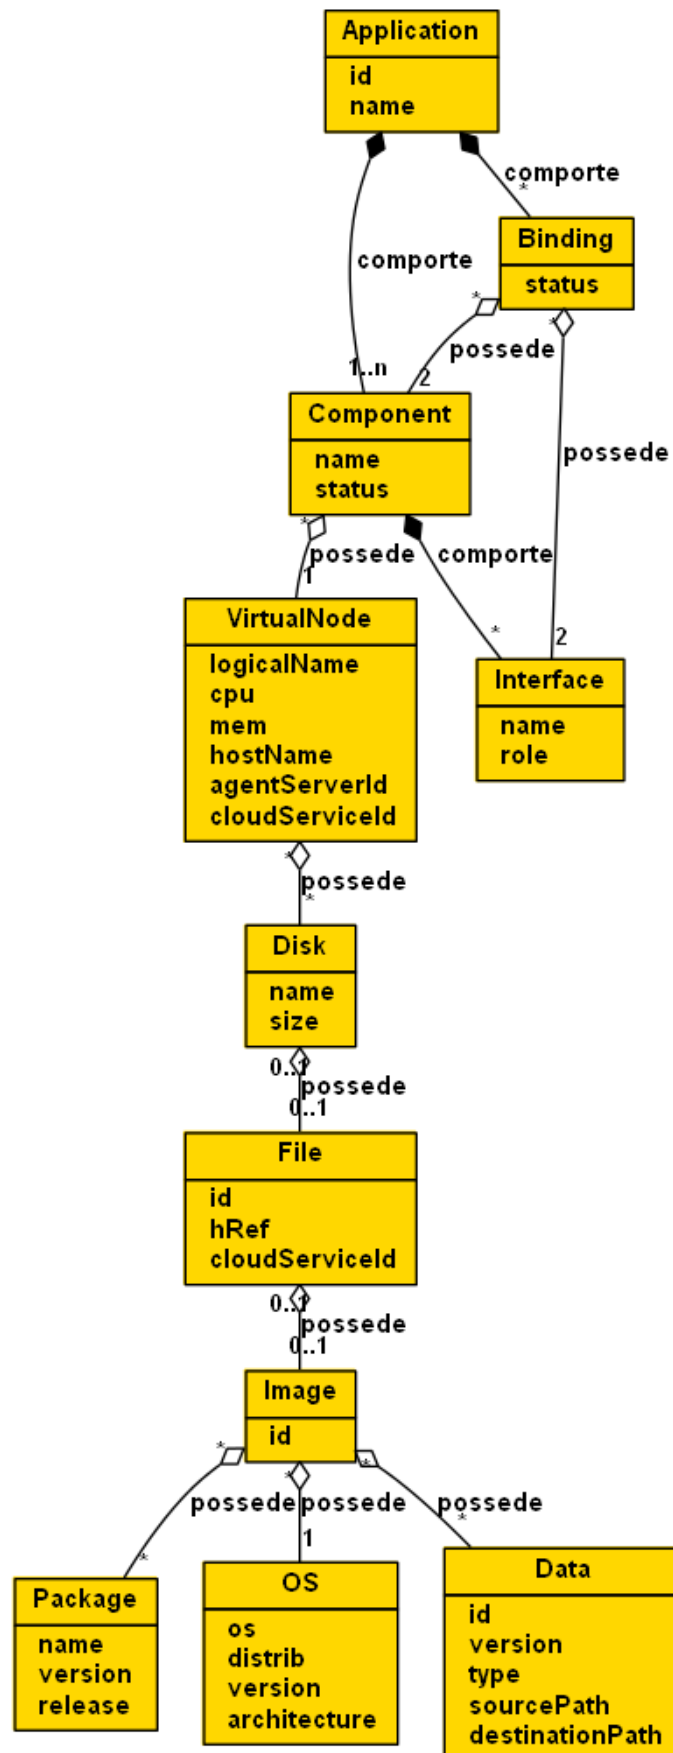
Application
id
name

comporte
*

Binding
status

comporte

*
possede
2

1..n

possede

Component
name
status

*
possede
1

comporte

*
2

VirtualNode
logicalName
cpu
mem
hostName
agentServerId
cloudServiceId

Interface
name
role

*
possede
*

Disk
name
size

0..1
possede
0..1

File
id
hRef
cloudServiceId

0..1
possede
0..1

Image
id

*
possede
*

*
possede
1

*
possede
*

Package
name
version
release

OS
os
distrib
version
architecture

Data
id
version
type
sourcePath
destinationPath